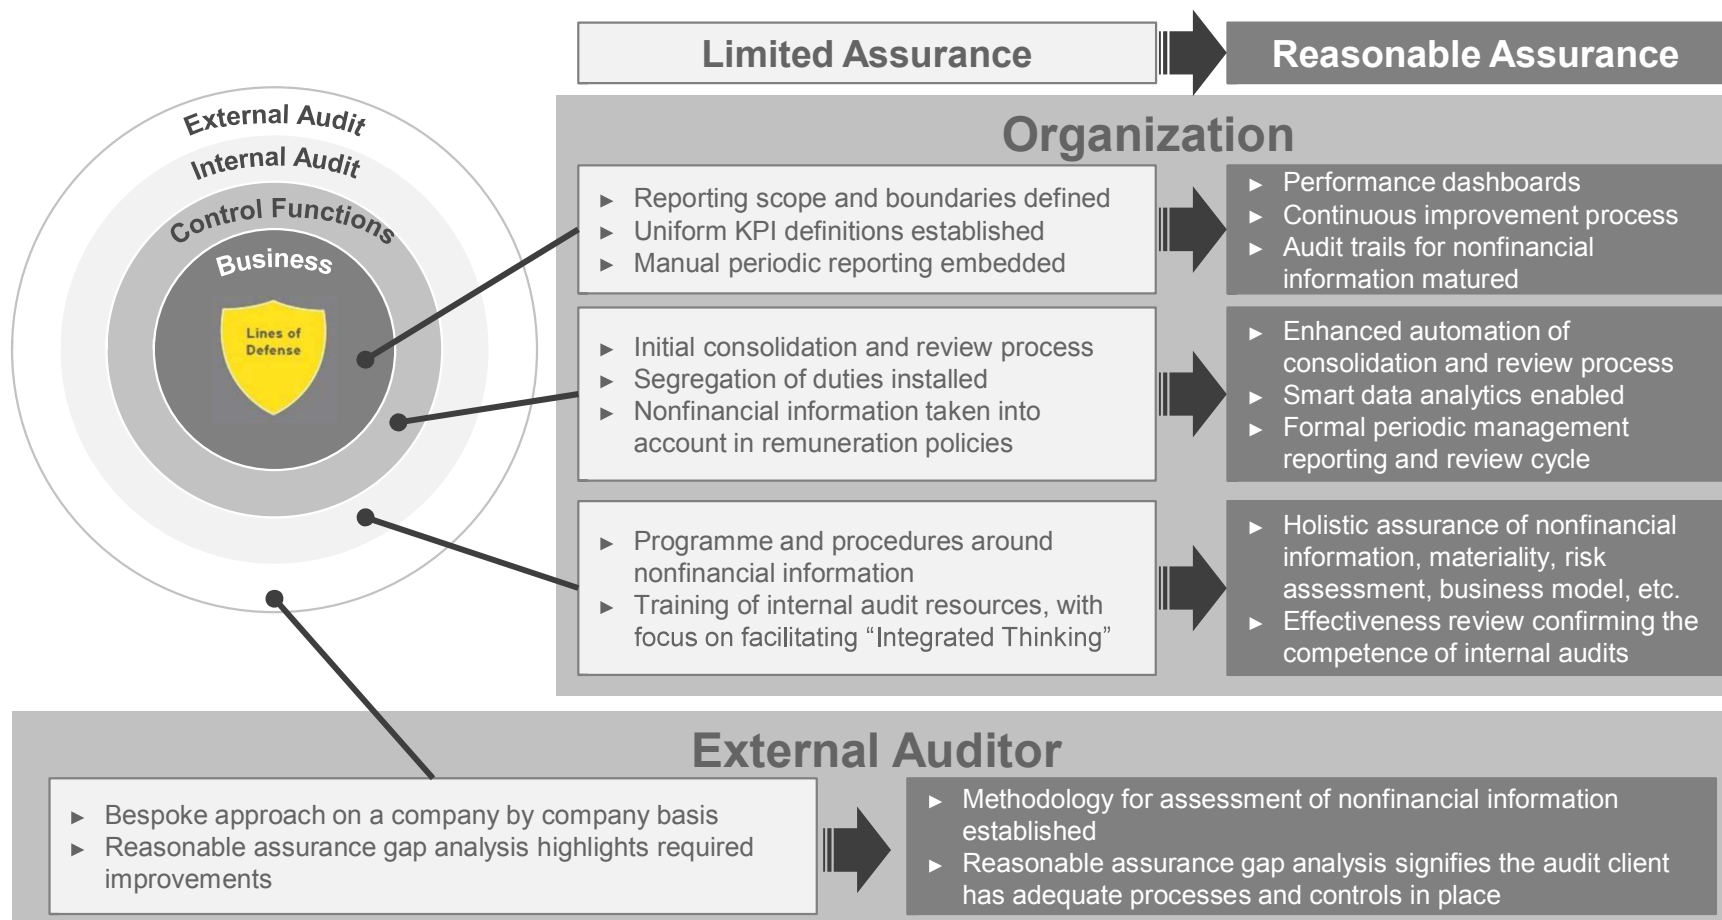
Limited Assurance

Reasonable Assurance

External Audit

Internal Audit

Control Functions

Business

Lines of Defense

Organization

► Reporting scope and boundaries defined
► Uniform KPI definitions established
► Manual periodic reporting embedded

► Performance dashboards
► Continuous improvement process
► Audit trails for nonfinancial information matured

► Initial consolidation and review process
► Segregation of duties installed
► Nonfinancial information taken into account in remuneration policies

► Enhanced automation of consolidation and review process
► Smart data analytics enabled
► Formal periodic management reporting and review cycle

► Programme and procedures around nonfinancial information
► Training of internal audit resources, with focus on facilitating "Integrated Thinking"

► Holistic assurance of nonfinancial information, materiality, risk assessment, business model, etc.
► Effectiveness review confirming the competence of internal audits

External Auditor

► Bespoke approach on a company by company basis
► Reasonable assurance gap analysis highlights required improvements

► Methodology for assessment of nonfinancial information established
► Reasonable assurance gap analysis signifies the audit client has adequate processes and controls in place